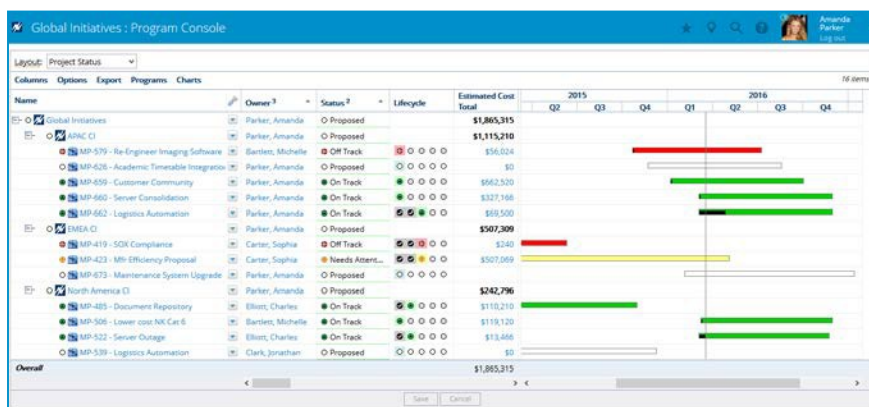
Global Initiatives : Program Console

Amanda Parker
Log out

Layout: Project Status

Columns Options Export Programs Charts

16 items

| Name | Owner | Status | Lifecycle | Estimated Cost Total | 2015 Q2 | Q3 | Q4 | 2016 Q1 | Q2 | Q3 | Q4 |
|---|---|---|---|---|---|---|---|---|---|---|---|
| Global Initiatives | Parker, Amanda | Proposed | | $1,865,315 | | | | | | | |
| APAC CI | Parker, Amanda | Proposed | | $1,115,210 | | | | | | | |
| MP-579 - Re-Engineer Imaging Software | Bartlett, Michelle | Off Track | | $56,024 | | | | | | | |
| MP-626 - Academic Timetable Integration | Parker, Amanda | Proposed | | $0 | | | | | | | |
| MP-659 - Customer Community | Parker, Amanda | On Track | | $662,520 | | | | | | | |
| MP-660 - Server Consolidation | Parker, Amanda | On Track | | $327,166 | | | | | | | |
| MP-662 - Logistics Automation | Parker, Amanda | On Track | | $69,500 | | | | | | | |
| EMEA CI | Parker, Amanda | Proposed | | $507,309 | | | | | | | |
| MP-419 - SOX Compliance | Carter, Sophia | Off Track | | $240 | | | | | | | |
| MP-423 - Mfr Efficiency Proposal | Carter, Sophia | Needs Attent... | | $507,069 | | | | | | | |
| MP-673 - Maintenance System Upgrade | Parker, Amanda | Proposed | | | | | | | | | |
| North America CI | Parker, Amanda | Proposed | | $242,796 | | | | | | | |
| MP-485 - Document Repository | Elliott, Charles | On Track | | $110,210 | | | | | | | |
| MP-506 - Lower cost NX Cat 6 | Bartlett, Michelle | On Track | | $119,120 | | | | | | | |
| MP-522 - Server Outage | Elliott, Charles | On Track | | $13,466 | | | | | | | |
| MP-539 - Logistics Automation | Clark, Jonathan | Proposed | | $0 | | | | | | | |
| Overall | | | | $1,865,315 | | | | | | | |

Save Cancel